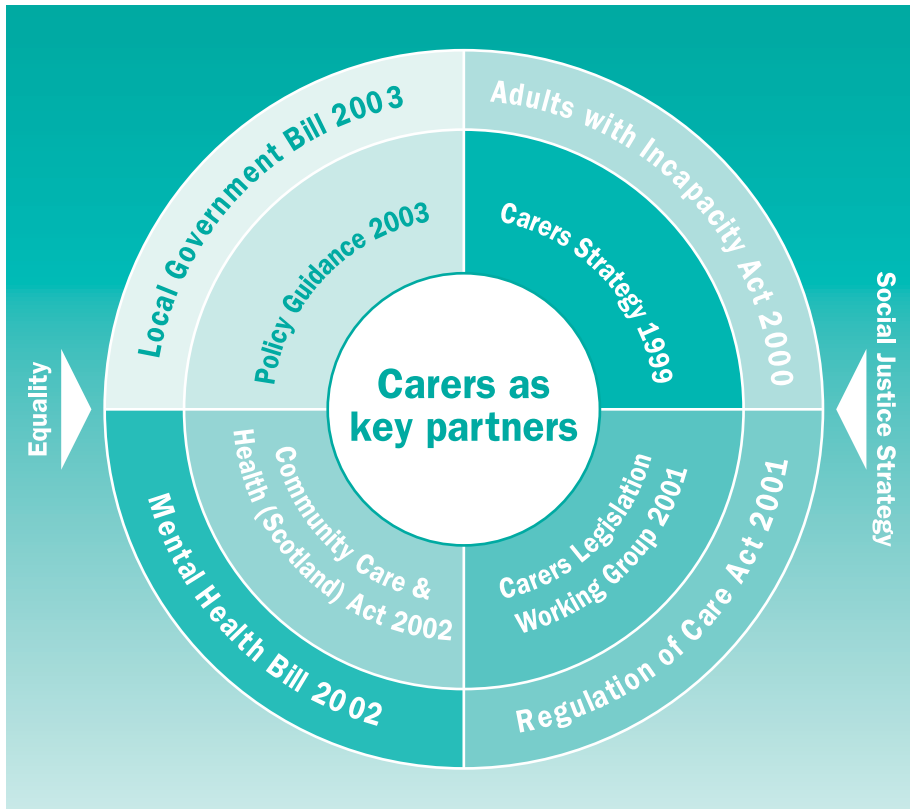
Local Government Bill 2003

Adults with Incapacity Act 2000

Policy Guidance 2003

Carers Strategy 1999

Carers as key partners

Equality

Social Justice Strategy

Community Care & Health (Scotland) Act 2002

Carers Legislation Working Group 2001

Mental Health Bill 2002

Regulation of Care Act 2001